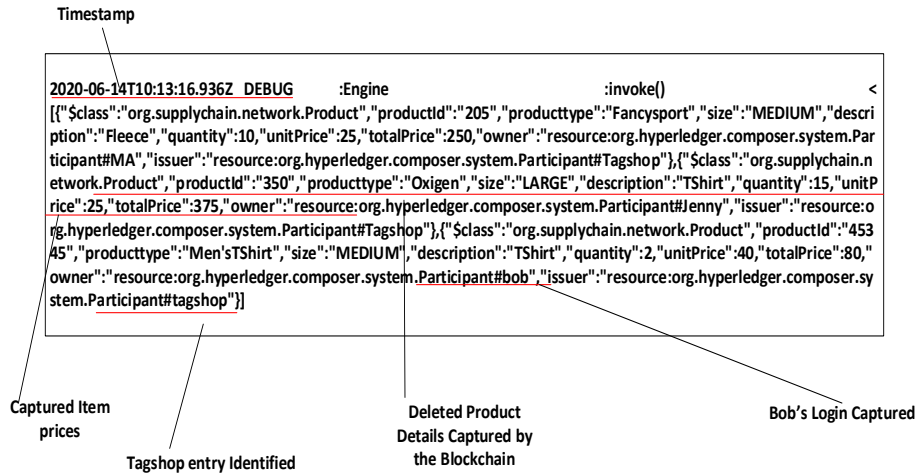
Timestamp

2020-06-14T10:13:16.936Z DEBUG :Engine :invoke() < [{"$class":"org.supplychain.network.Product","productId":"205","producttype":"Fancysport","size":"MEDIUM","description":"Fleece","quantity":10,"unitPrice":25,"totalPrice":250,"owner":"resource:org.hyperledger.composer.system.Participant#MA","issuer":"resource:org.hyperledger.composer.system.Participant#Tagshop"},{"$class":"org.supplychain.network.Product","productId":"350","producttype":"Oxigen","size":"LARGE","description":"TShirt","quantity":15,"unitPrice":25,"totalPrice":375,"owner":"resource:org.hyperledger.composer.system.Participant#Jenny","issuer":"resource:org.hyperledger.composer.system.Participant#Tagshop"},{"$class":"org.supplychain.network.Product","productId":"45345","producttype":"Men'sTShirt","size":"MEDIUM","description":"TShirt","quantity":2,"unitPrice":40,"totalPrice":80,"owner":"resource:org.hyperledger.composer.system.Participant#bob","issuer":"resource:org.hyperledger.composer.system.Participant#tagshop"}]

Captured Item prices

Tagshop entry Identified

Deleted Product Details Captured by the Blockchain

Bob's Login Captured